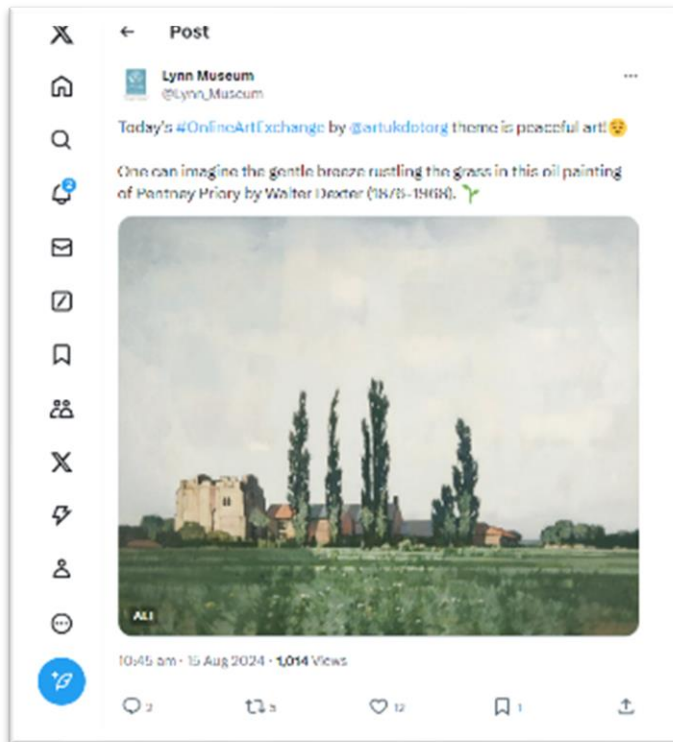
Post

Lynn Museum
@Lynn_Museum

Today's #OnlineArtExchange by @artukdotorg theme is peaceful art! 😌

One can imagine the gentle breeze rustling the grass in this oil painting of Pentney Priory by Walter Dexter (1876-1958). 🌱

ALT

10:45 am · 15 Aug 2024 · 1,014 Views

2 5 12 1